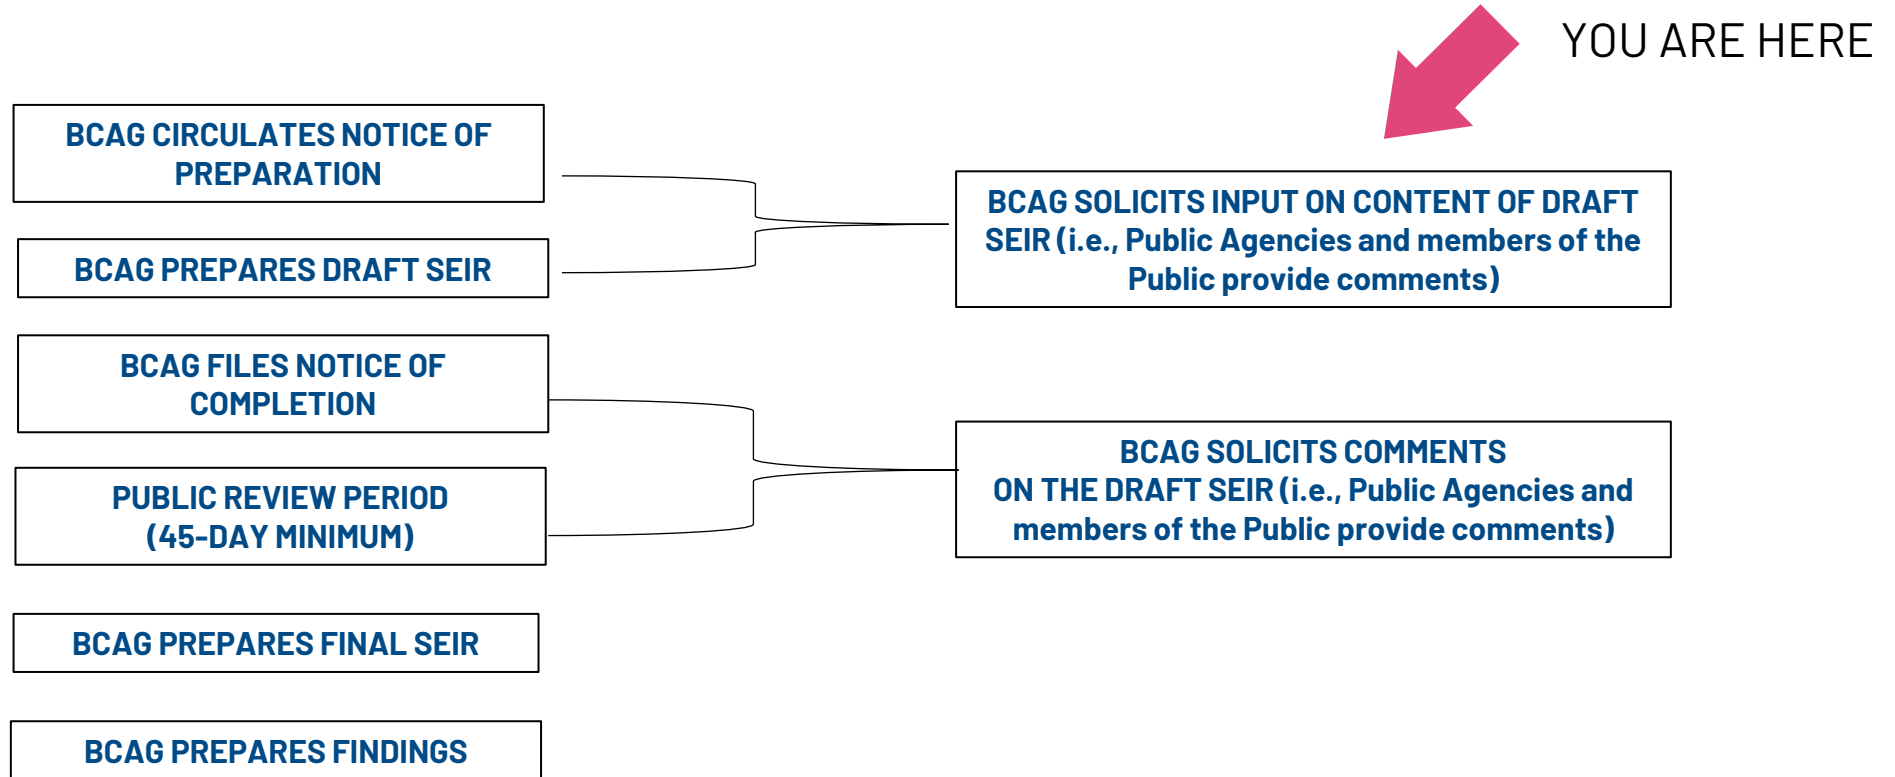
YOU ARE HERE

BCAG CIRCULATES NOTICE OF PREPARATION

BCAG PREPARES DRAFT SEIR

BCAG SOLICITS INPUT ON CONTENT OF DRAFT SEIR (i.e., Public Agencies and members of the Public provide comments)

BCAG FILES NOTICE OF COMPLETION

PUBLIC REVIEW PERIOD (45-DAY MINIMUM)

BCAG SOLICITS COMMENTS ON THE DRAFT SEIR (i.e., Public Agencies and members of the Public provide comments)

BCAG PREPARES FINAL SEIR

BCAG PREPARES FINDINGS